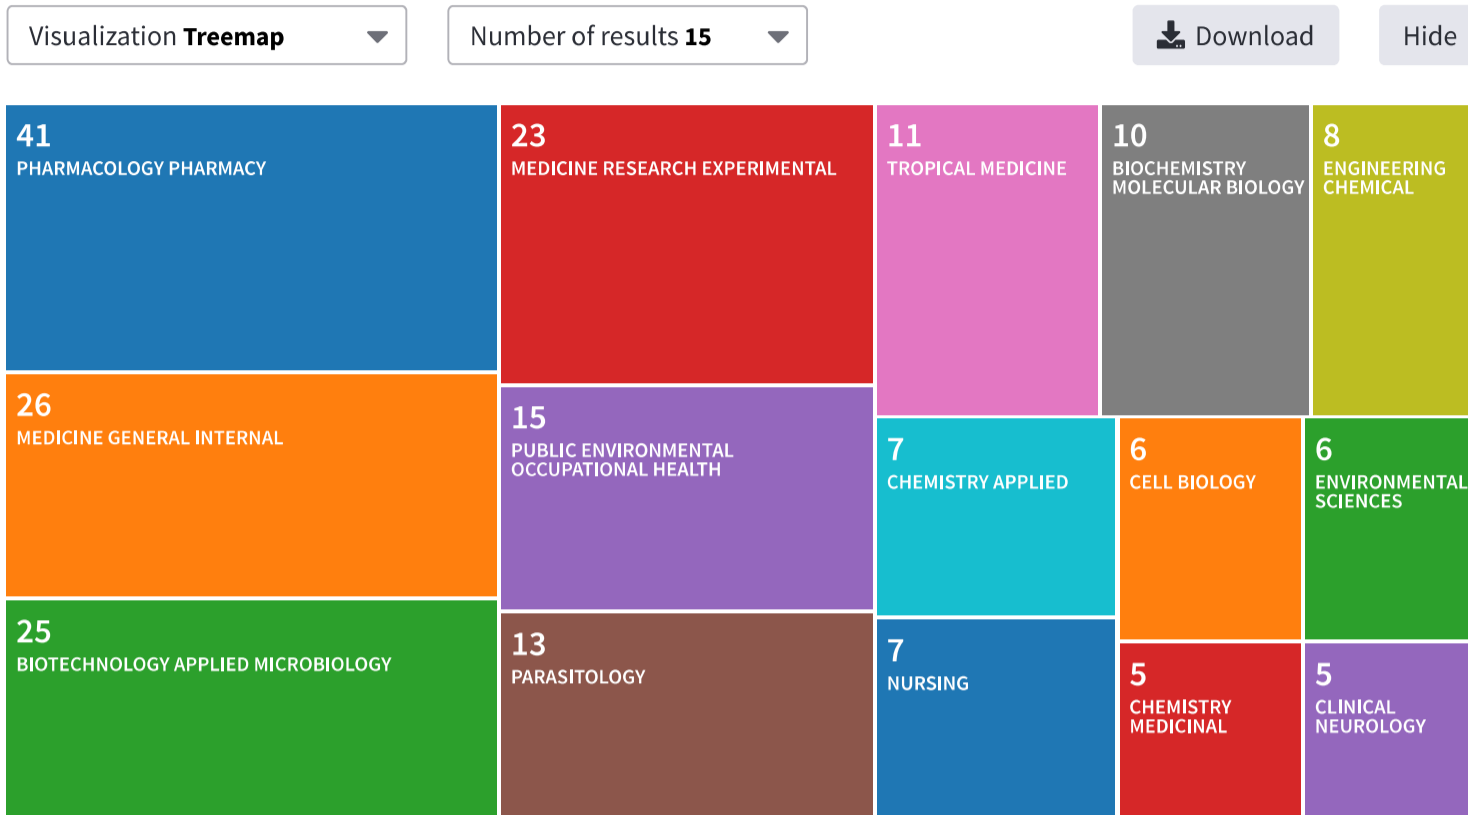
Visualization **Treemap**

Number of results **15**

Download

Hide

41
PHARMACOLOGY PHARMACY

23
MEDICINE RESEARCH EXPERIMENTAL

11
TROPICAL MEDICINE

10
BIOCHEMISTRY MOLECULAR BIOLOGY

8
ENGINEERING CHEMICAL

26
MEDICINE GENERAL INTERNAL

15
PUBLIC ENVIRONMENTAL OCCUPATIONAL HEALTH

7
CHEMISTRY APPLIED

6
CELL BIOLOGY

6
ENVIRONMENTAL SCIENCES

25
BIOTECHNOLOGY APPLIED MICROBIOLOGY

13
PARASITOLOGY

7
NURSING

5
CHEMISTRY MEDICINAL

5
CLINICAL NEUROLOGY